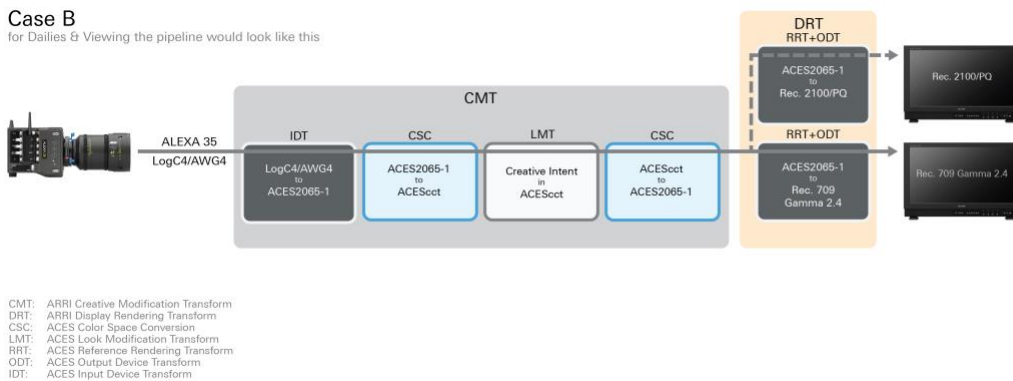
Case B
for Dailies & Viewing the pipeline would look like this

ALEXA 35
LogC4/AWG4

CMT

IDT
LogC4/AWG4
to
ACES2065-1

CSC
ACES2065-1
to
ACEScct

LMT
Creative Intent
in
ACEScct

CSC
ACEScct
to
ACES2065-1

DRT
RRT+ODT
ACES2065-1
to
Rec. 2100/PQ

RRT+ODT
ACES2065-1
to
Rec. 709
Gamma 2.4

Rec. 2100/PQ

Rec. 709 Gamma 2.4

CMT: ARRI Creative Modification Transform
DRT: ARRI Display Rendering Transform
CSC: ACES Color Space Conversion
LMT: ACES Look Modification Transform
RRT: ACES Reference Rendering Transform
ODT: ACES Output Device Transform
IDT: ACES Input Device Transform